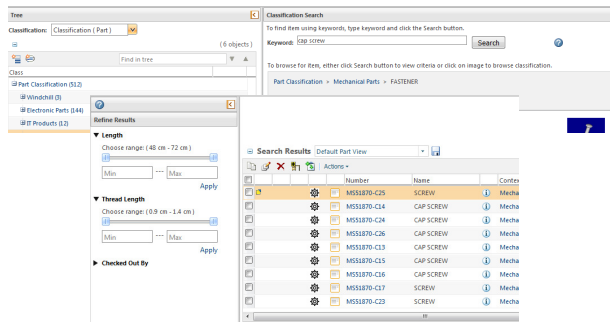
Tree

Classification: Classification ( Part )

( 6 objects )

Find in tree

Class

Part Classification (512)

Windchill (3)

Electronic Parts (144)

IT Products (12)

Refine Results

Length

Choose range: ( 48 cm - 72 cm )

Min --- Max

Apply

Thread Length

Choose range: ( 0.9 cm - 1.4 cm )

Min --- Max

Apply

Checked Out By

Classification Search

To find item using keywords, type keyword and click the Search button.

Keyword: cap screw

Search

To browse for item, either click Search button to view criteria or click on image to browse classification.

Part Classification > Mechanical Parts > FASTENER

Search Results Default Part View

Actions

| | | | | Number | Name | | Contex |
|---|---|---|---|---|---|---|---|
| | | | | MS51870-C25 | SCREW | | Mecha |
| | | | | MS51870-C14 | CAP SCREW | | Mecha |
| | | | | MS51870-C24 | CAP SCREW | | Mecha |
| | | | | MS51870-C26 | CAP SCREW | | Mecha |
| | | | | MS51870-C13 | CAP SCREW | | Mecha |
| | | | | MS51870-C15 | CAP SCREW | | Mecha |
| | | | | MS51870-C16 | CAP SCREW | | Mecha |
| | | | | MS51870-C17 | SCREW | | Mecha |
| | | | | MS51870-C23 | SCREW | | Mecha |